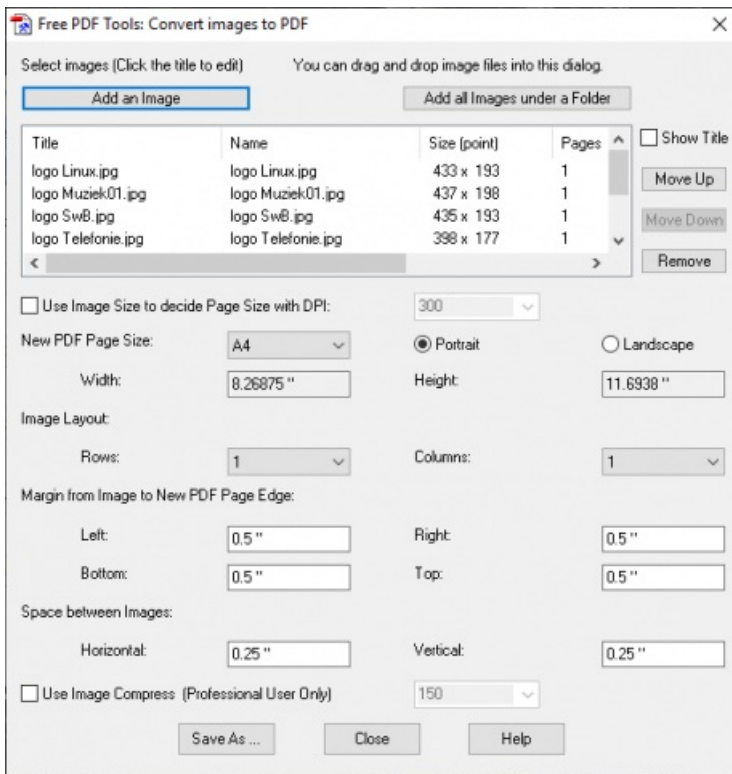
Free PDF Tools: Convert images to PDF

Select images (Click the title to edit)

You can drag and drop image files into this dialog.

Add an Image

Add all Images under a Folder

| Title | Name | Size (point) | Pages |
|---|---|---|---|
| logo Linux.jpg | logo Linux.jpg | 433 x 193 | 1 |
| logo Muziek01.jpg | logo Muziek01.jpg | 437 x 198 | 1 |
| logo SwB.jpg | logo SwB.jpg | 435 x 193 | 1 |
| logo Telefonie.jpg | logo Telefonie.jpg | 398 x 177 | 1 |

Show Title

Move Up

Move Down

Remove

Use Image Size to decide Page Size with DPI:

300

New PDF Page Size:

A4

Portrait

Landscape

Width:

8.26875 "

Height:

11.6938 "

Image Layout:

Rows:

1

Columns:

1

Margin from Image to New PDF Page Edge:

Left:

0.5 "

Right:

0.5 "

Bottom:

0.5 "

Top:

0.5 "

Space between Images:

Horizontal:

0.25 "

Vertical:

0.25 "

Use Image Compress (Professional User Only)

150

Save As ...

Close

Help